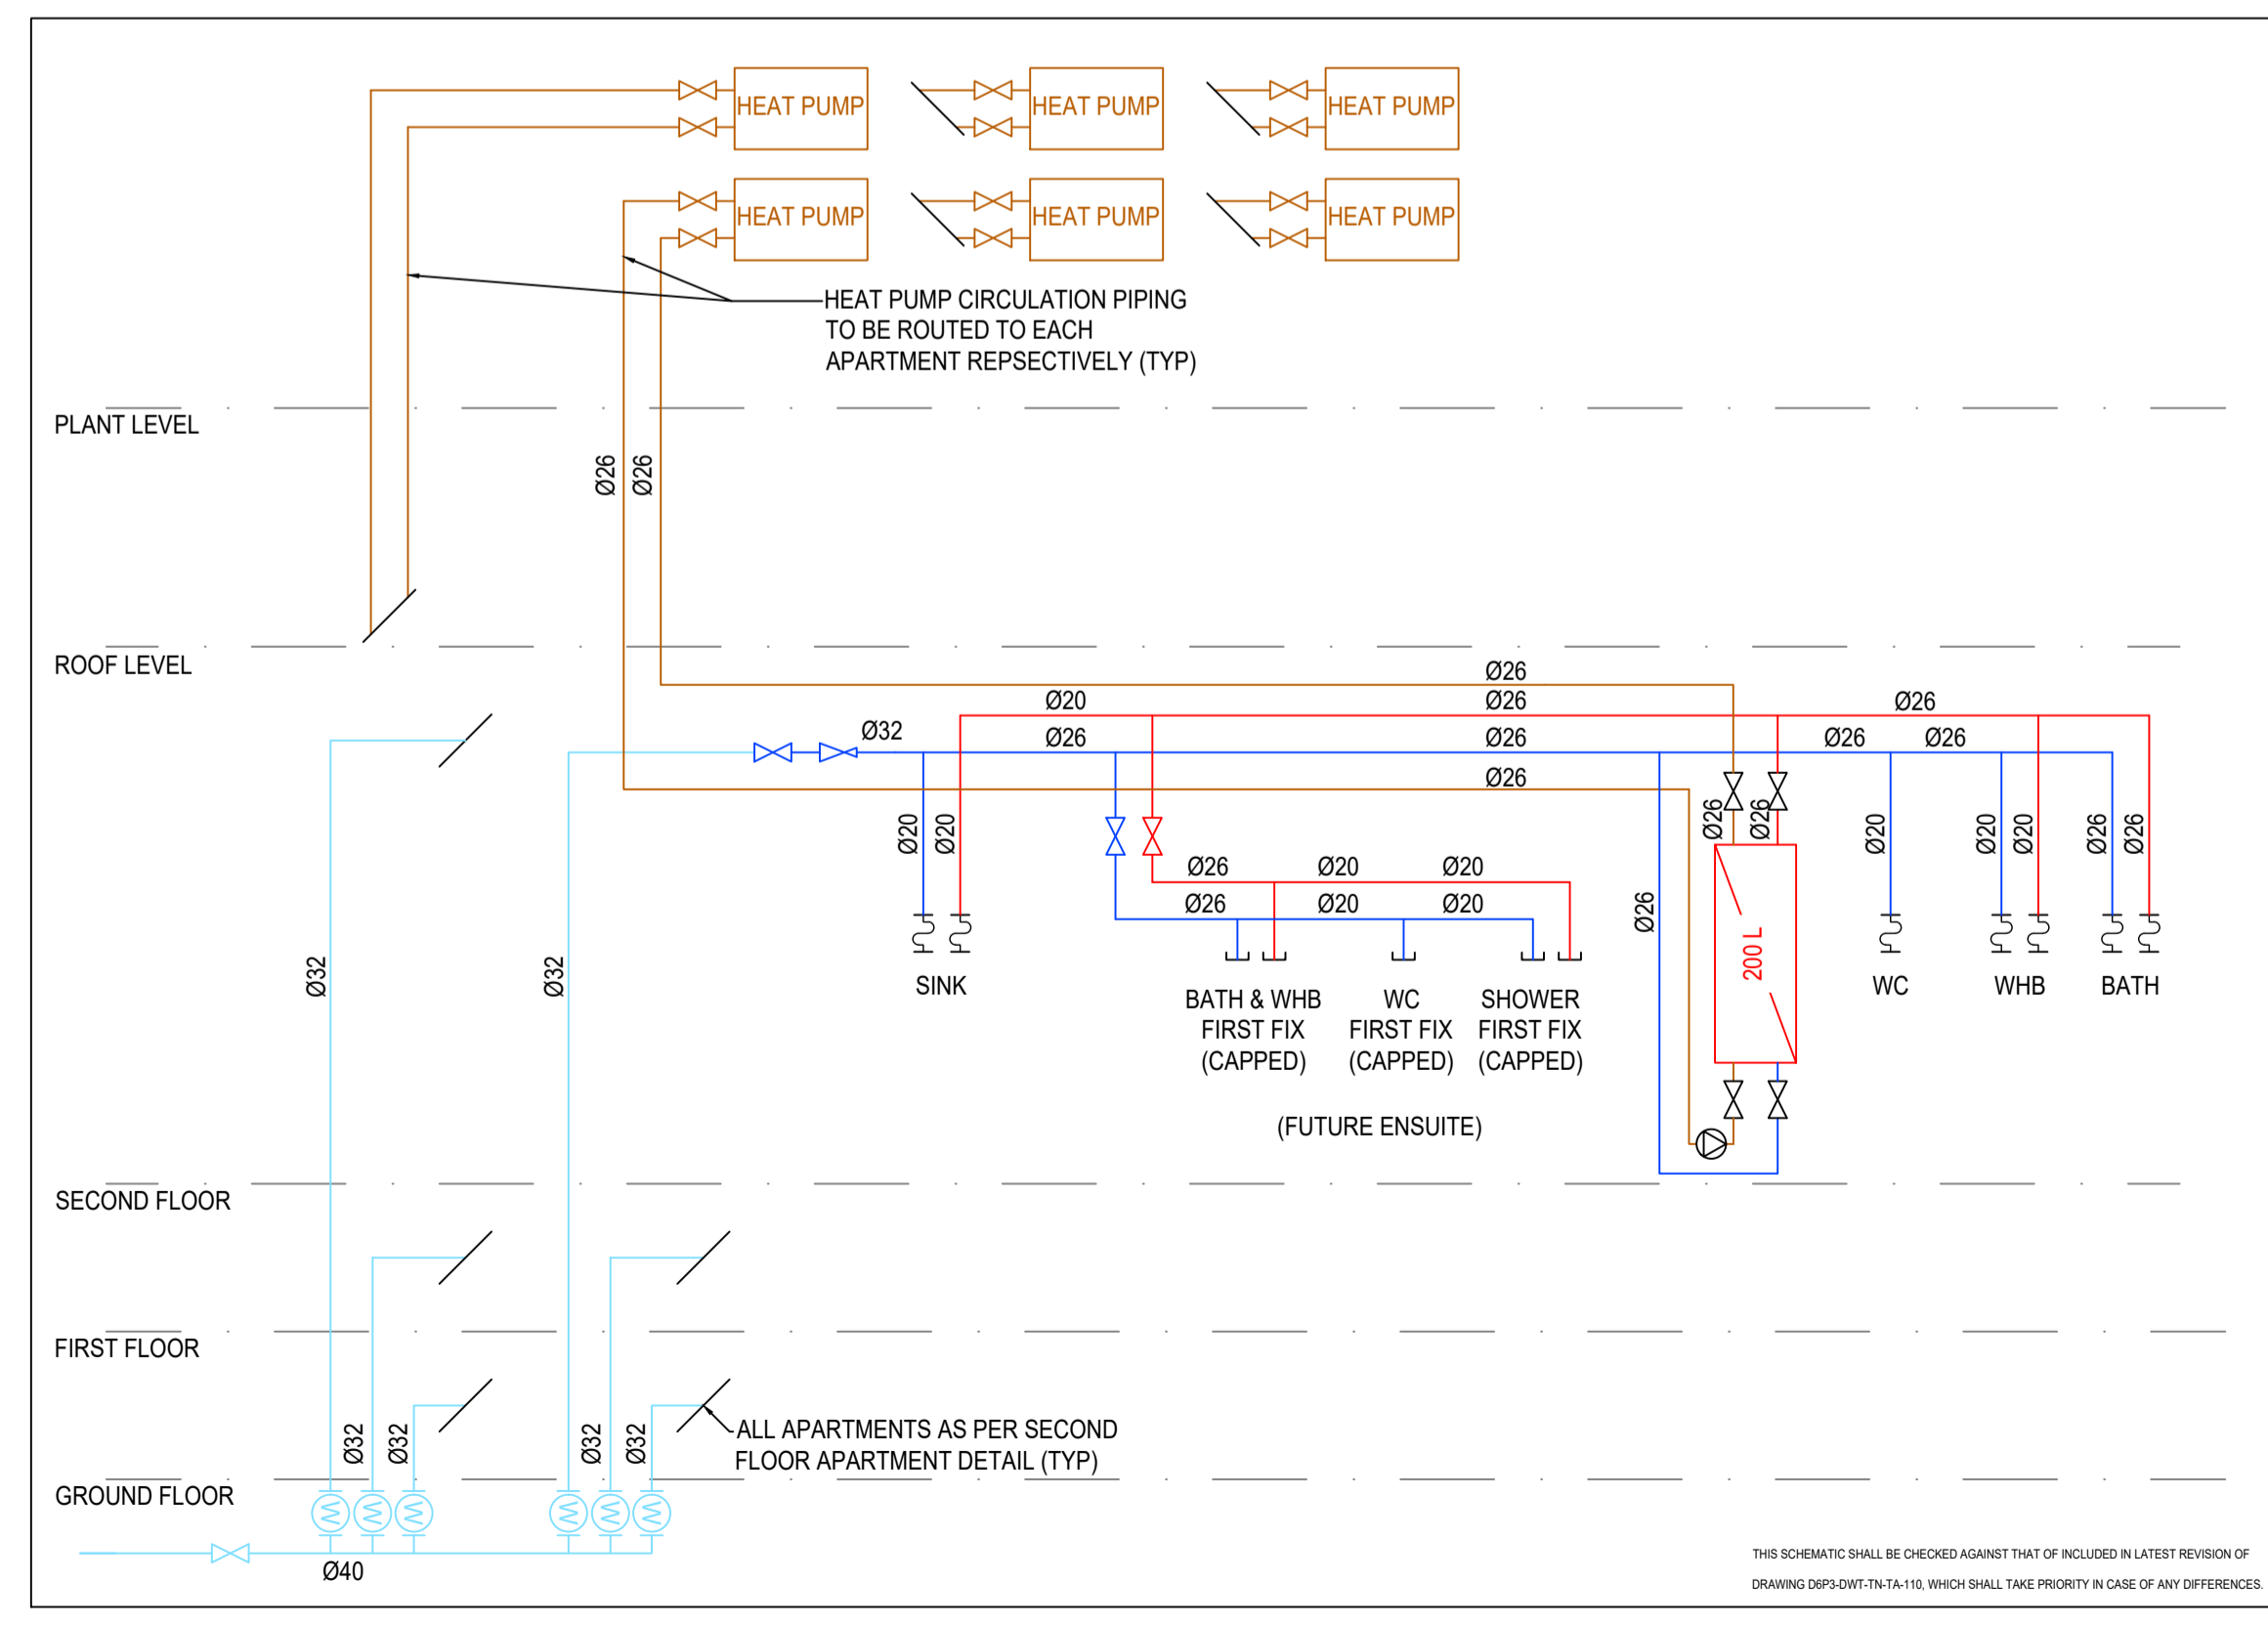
HEAT PUMP
HEAT PUMP
HEAT PUMP
HEAT PUMP
HEAT PUMP
HEAT PUMP

HEAT PUMP CIRCULATION PIPING TO BE ROUTED TO EACH APARTMENT REPSECTIVELY (TYP)

PLANT LEVEL

Ø26 Ø26

ROOF LEVEL

Ø26
Ø20 Ø26 Ø26
Ø32 Ø26 Ø26 Ø26 Ø26
Ø26

Ø20 Ø20
Ø26 Ø26
Ø26 Ø20 Ø20
Ø26 Ø20 Ø20
Ø26
Ø20 Ø20 Ø20 Ø26 Ø26

200 L

Ø32 Ø32

SINK

BATH & WHB FIRST FIX (CAPPED)

WC FIRST FIX (CAPPED)

SHOWER FIRST FIX (CAPPED)

WC WHB BATH

(FUTURE ENSUITE)

SECOND FLOOR

FIRST FLOOR

Ø32 Ø32 Ø32 Ø32

ALL APARTMENTS AS PER SECOND FLOOR APARTMENT DETAIL (TYP)

GROUND FLOOR

Ø40

THIS SCHEMATIC SHALL BE CHECKED AGAINST THAT OF INCLUDED IN LATEST REVISION OF DRAWING D6P3-DWT-TN-TA-110, WHICH SHALL TAKE PRIORITY IN CASE OF ANY DIFFERENCES.